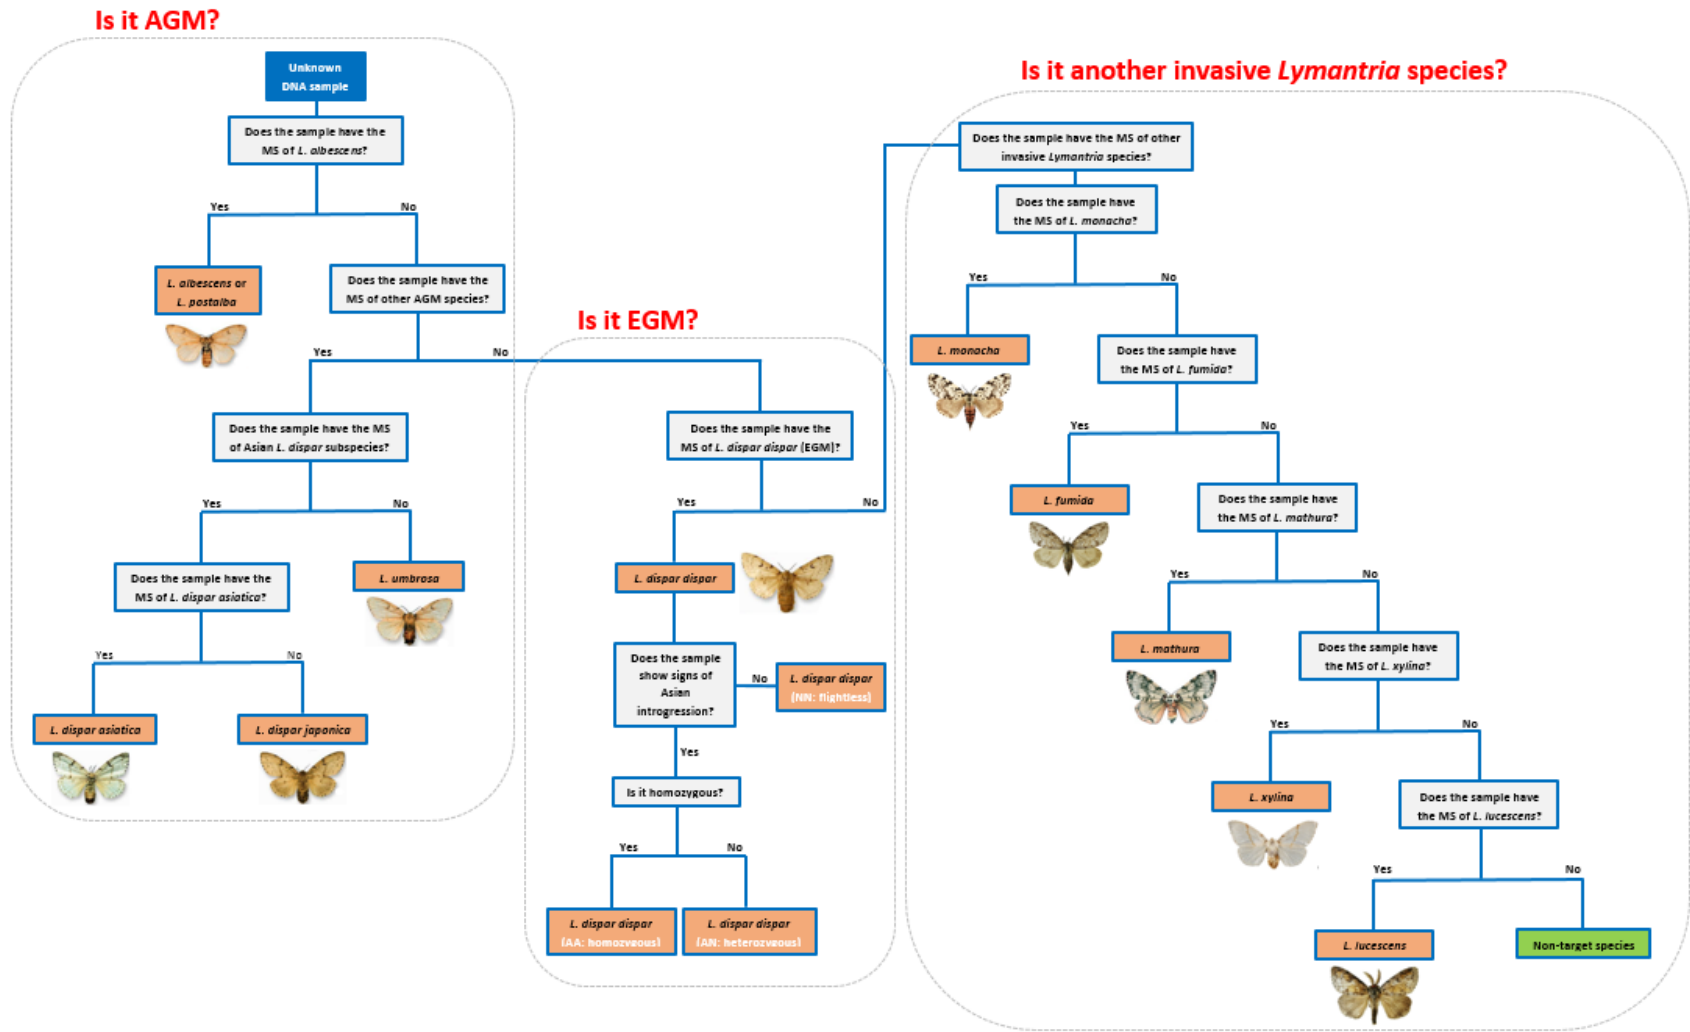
Is it AGM?

Unknown DNA sample

Does the sample have the MS of L. albescens?

Yes

No

L. albescens or L. postalba

Does the sample have the MS of other AGM species?

Yes

No

Does the sample have the MS of Asian L. dispar subspecies?

Yes

No

Does the sample have the MS of L. dispar asiatica?

L. umbrosa

Yes

No

L. dispar asiatica

L. dispar japonica

Is it EGM?

Does the sample have the MS of L. dispar dispar (EGM)?

Yes

No

L. dispar dispar

Does the sample show signs of Asian introgression?

No

L. dispar dispar (NN: flightless)

Yes

Is it homozygous?

Yes

No

L. dispar dispar (AA: homozygous)

L. dispar dispar (AN: heterozygous)

Is it another invasive Lymantria species?

Does the sample have the MS of other invasive Lymantria species?

Does the sample have the MS of L. monacha?

Yes

No

L. monacha

Does the sample have the MS of L. fumida?

Yes

No

L. fumida

Does the sample have the MS of L. mathura?

Yes

No

L. mathura

Does the sample have the MS of L. xylina?

Yes

No

L. xylina

Does the sample have the MS of L. lucescens?

Yes

No

L. lucescens

Non-target species